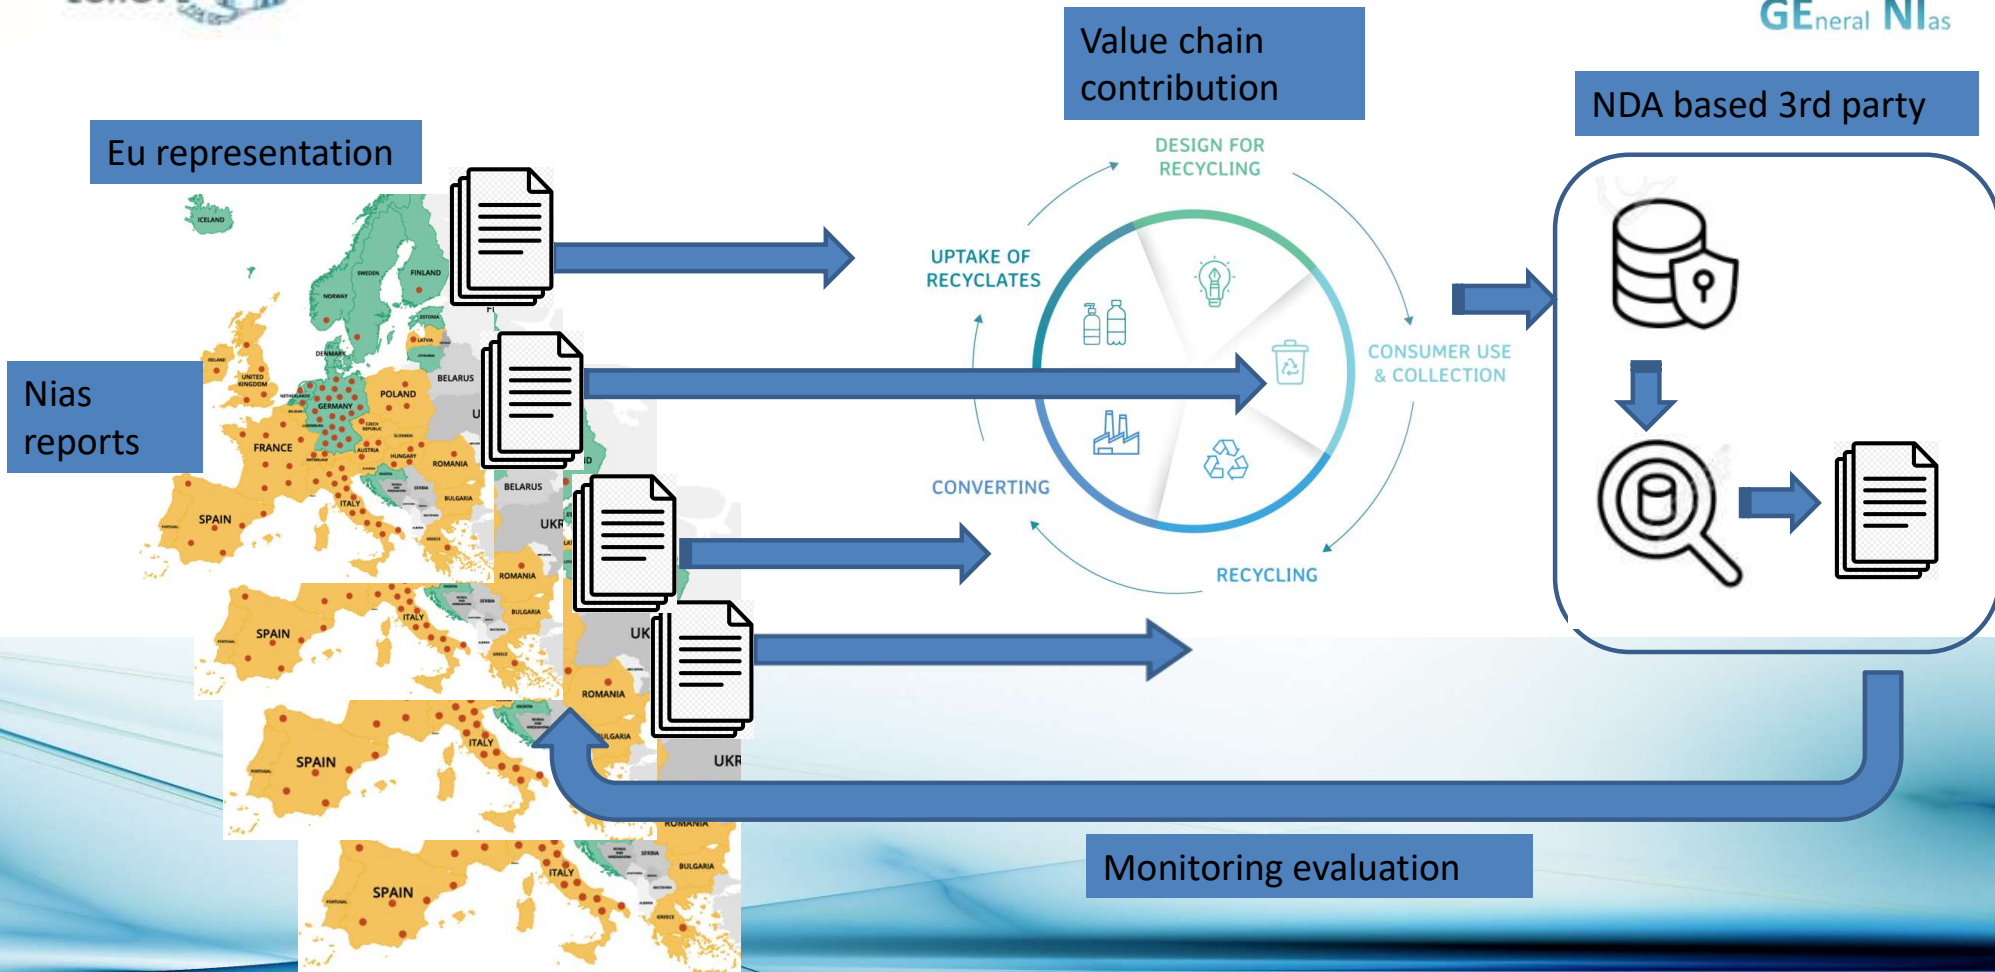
GEneral NIas

Value chain contribution

NDA based 3rd party

Eu representation

Nias reports

DESIGN FOR RECYCLING

UPTAKE OF RECYCLATES

CONSUMER USE & COLLECTION

CONVERTING

RECYCLING

Monitoring evaluation

ICELAND
SWEDEN
FINLAND
NORWAY
ESTONIA
LATVIA
DENMARK
LITHUANIA
IRELAND
UNITED KINGDOM
NETHERLANDS
GERMANY
BELARUS
POLAND
BELGIUM
CZECH REPUBLIC
SLOVAKIA
FRANCE
AUSTRIA
HUNGARY
ROMANIA
ITALY
BULGARIA
SPAIN
PORTUGAL
GREECE
BELARUS
UKR
ROMANIA
SERBIA
BULGARIA
SPAIN
ITALY
UK
ROMANIA
BULGARIA
SPAIN
ITALY
UKR
ROMANIA
SPAIN
ITALY
SERBIA
BULGARIA